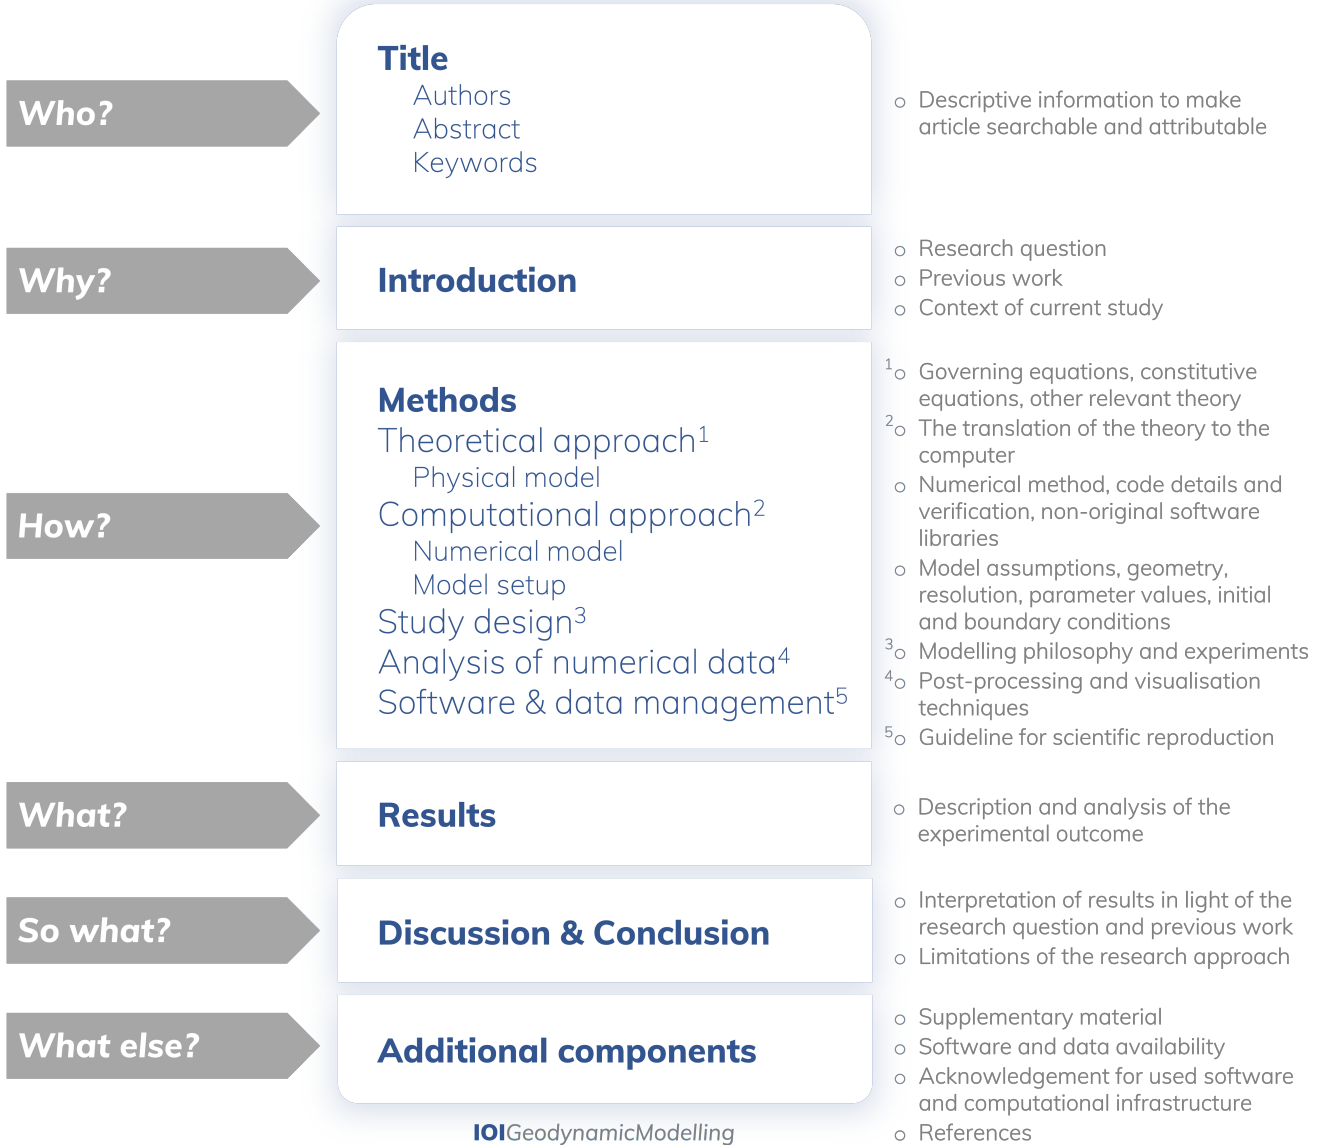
Who?

Title
Authors
Abstract
Keywords

o Descriptive information to make article searchable and attributable

Why?

Introduction

o Research question
o Previous work
o Context of current study

How?

Methods
Theoretical approach$^1$
Physical model
Computational approach$^2$
Numerical model
Model setup
Study design$^3$
Analysis of numerical data$^4$
Software & data management$^5$

$^1$o Governing equations, constitutive equations, other relevant theory
$^2$o The translation of the theory to the computer
o Numerical method, code details and verification, non-original software libraries
o Model assumptions, geometry, resolution, parameter values, initial and boundary conditions
$^3$o Modelling philosophy and experiments
$^4$o Post-processing and visualisation techniques
$^5$o Guideline for scientific reproduction

What?

Results

o Description and analysis of the experimental outcome

So what?

Discussion & Conclusion

o Interpretation of results in light of the research question and previous work
o Limitations of the research approach

What else?

Additional components

o Supplementary material
o Software and data availability
o Acknowledgement for used software and computational infrastructure
o References

IOIGeodynamicModelling